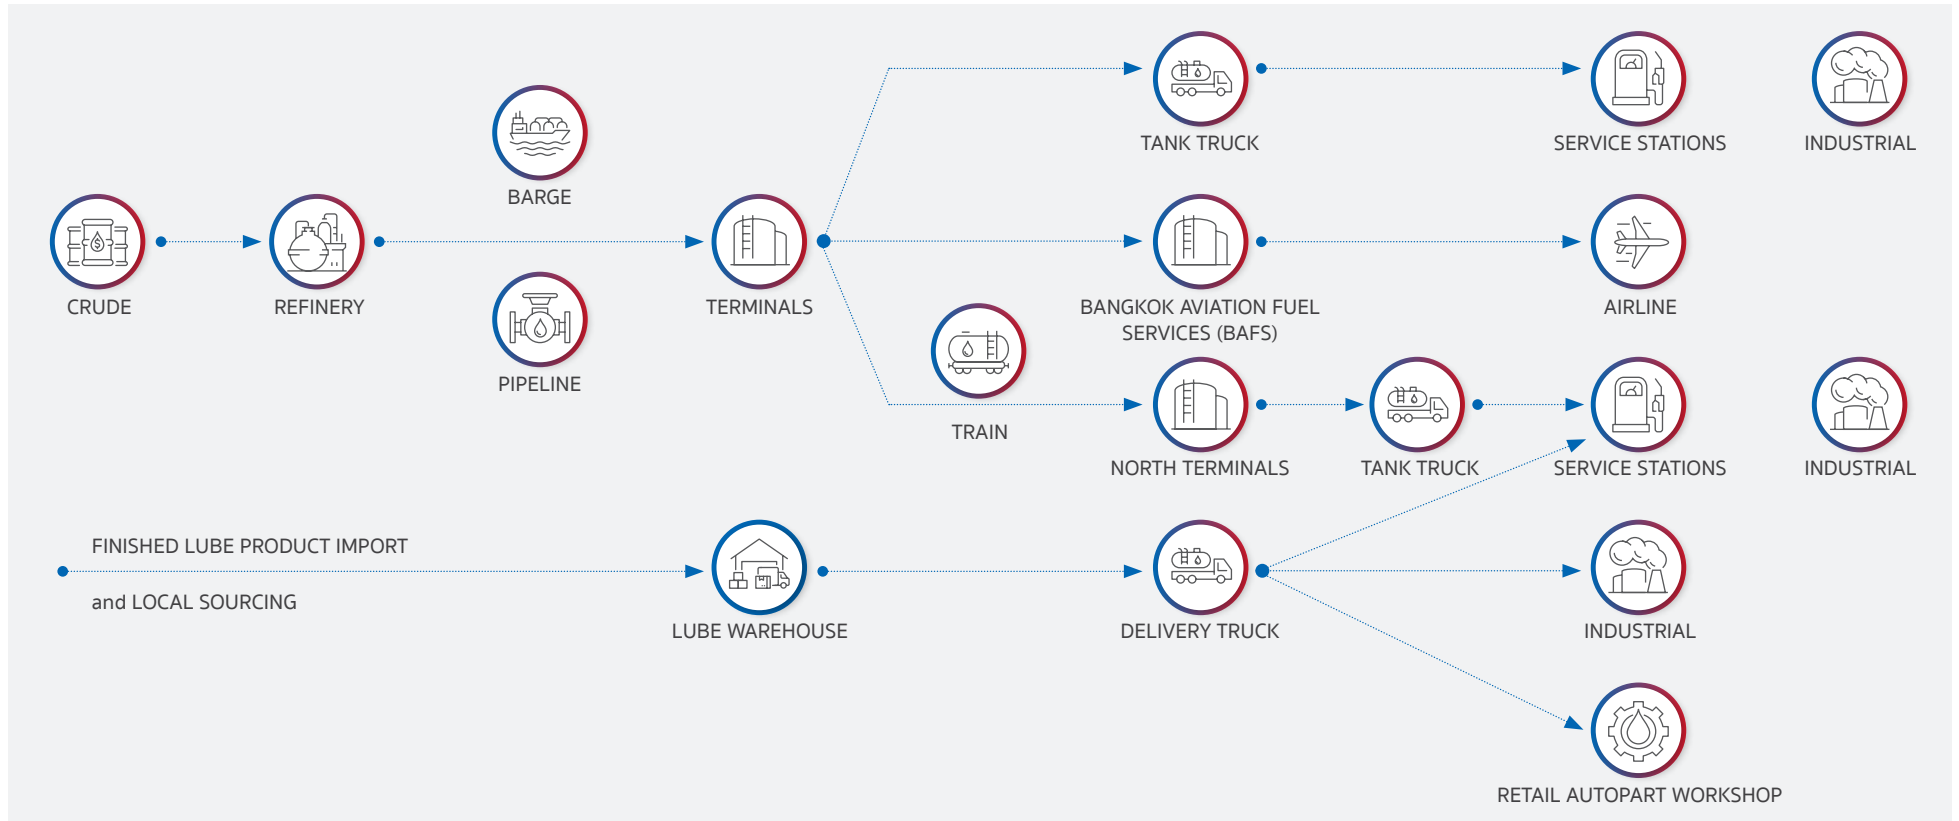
TANK TRUCK

SERVICE STATIONS

INDUSTRIAL

BARGE

CRUDE

REFINERY

TERMINALS

BANGKOK AVIATION FUEL SERVICES (BAFS)

AIRLINE

PIPELINE

TRAIN

NORTH TERMINALS

TANK TRUCK

SERVICE STATIONS

INDUSTRIAL

FINISHED LUBE PRODUCT IMPORT

and LOCAL SOURCING

LUBE WAREHOUSE

DELIVERY TRUCK

INDUSTRIAL

RETAIL AUTOPART WORKSHOP